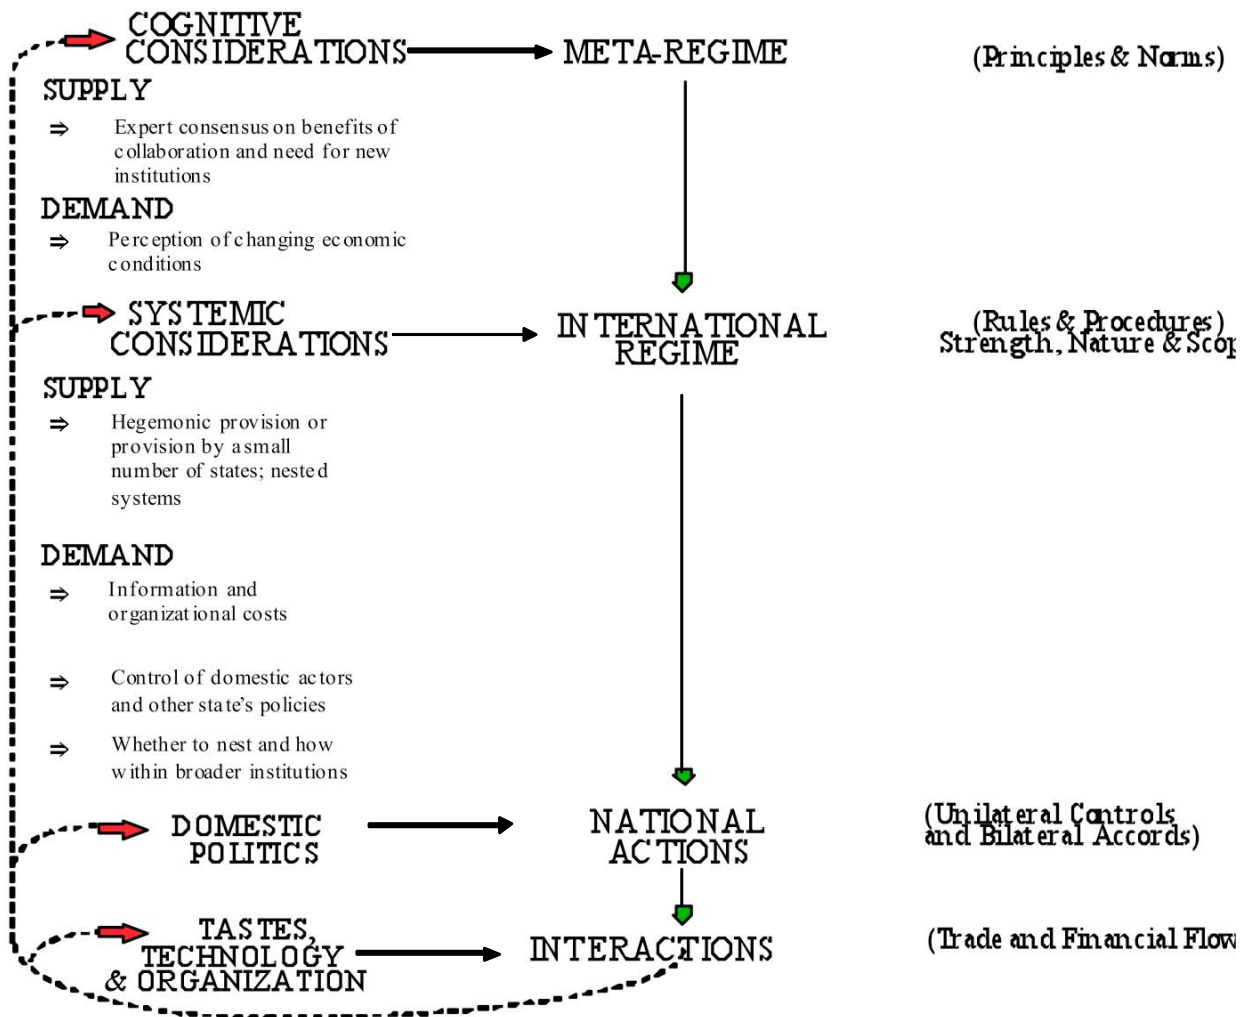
COGNITIVE CONSIDERATIONS

META-REGIME

(Principles & Norms)

SUPPLY

⇒ Expert consensus on benefits of collaboration and need for new institutions

DEMAND

⇒ Perception of changing economic conditions

SYSTEMIC CONSIDERATIONS

INTERNATIONAL REGIME

(Rules & Procedures) Strength, Nature & Scop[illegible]

SUPPLY

⇒ Hegemonic provision or provision by a small number of states; nested systems

DEMAND

⇒ Information and organizational costs

⇒ Control of domestic actors and other state's policies

⇒ Whether to nest and how within broader institutions

DOMESTIC POLITICS

NATIONAL ACTIONS

(Unilateral Controls and Bilateral Accords)

TASTES, TECHNOLOGY & ORGANIZATION

INTERACTIONS

(Trade and Financial Flow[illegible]